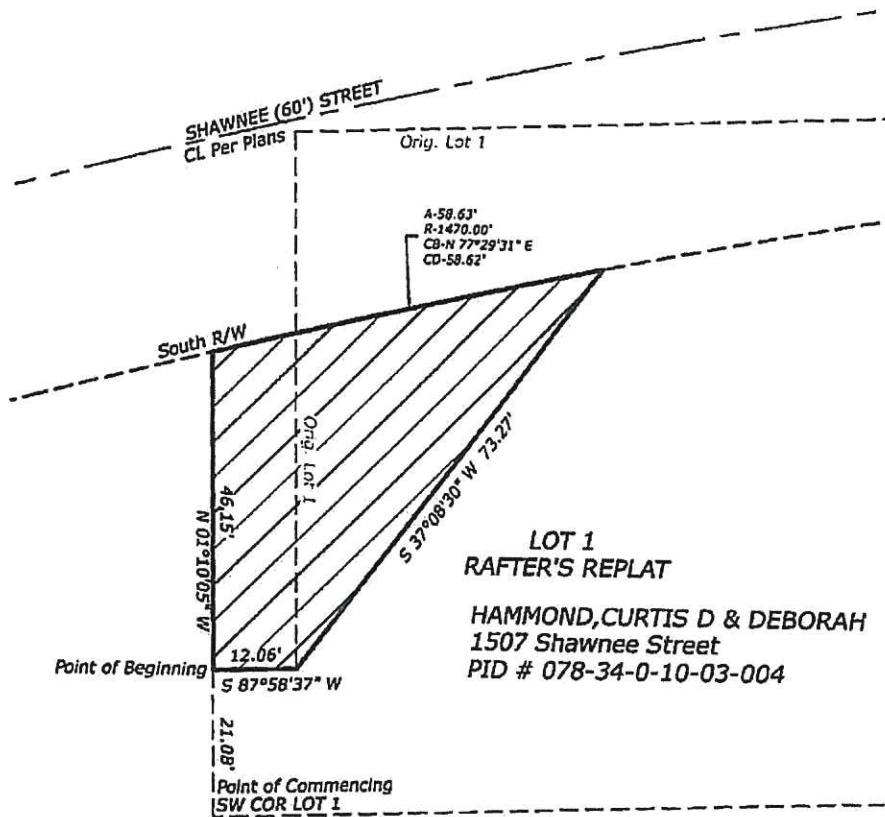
SHAWNEE (60') STREET
CL Per Plans

Orig. Lot 1

A-58.63'
R-1470.00'
CB-N 77°29'31" E
CD-58.62'

South R/W

Orig. Lot 1

46.15'
N 01°10'05" W

S 37°08'30" W 73.27'

LOT 1
RAFTER'S REPLAT

HAMMOND,CURTIS D & DEBORAH
1507 Shawnee Street
PID # 078-34-0-10-03-004

12.06'
Point of Beginning
S 87°58'37" W

21.08'
Point of Commencing
SW COR LOT 1